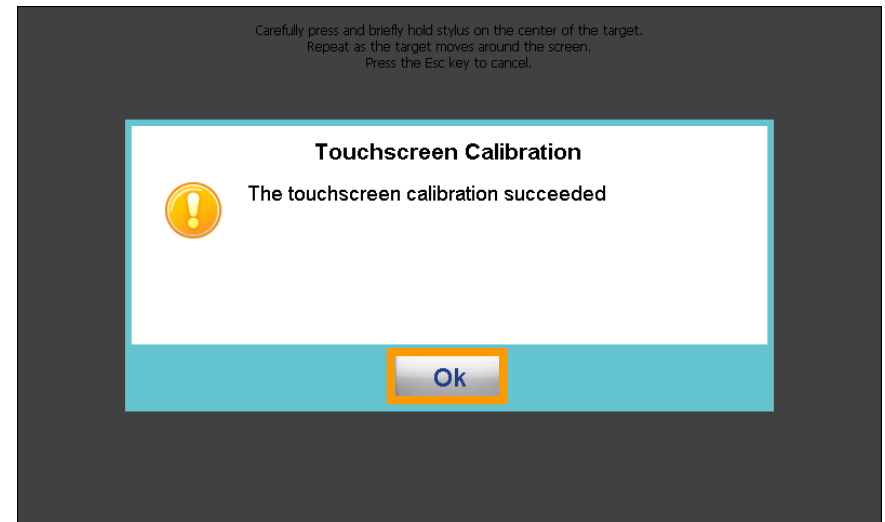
Carefully press and briefly hold stylus on the center of the target.
Repeat as the target moves around the screen.
Press the Esc key to cancel.

Touchscreen Calibration

The touchscreen calibration succeeded

Ok